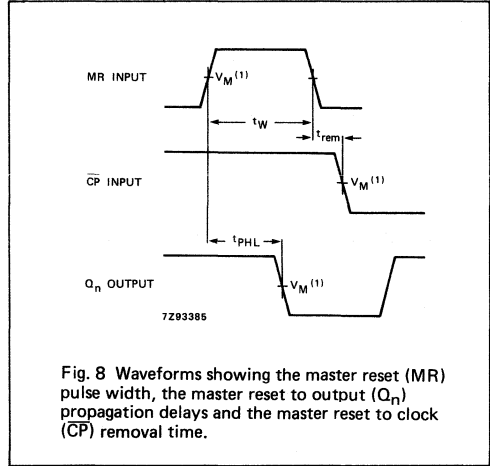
MR INPUT

$V_M{}^{(1)}$

$t_W$

$t_{rem}$

$\overline{CP}$ INPUT

$V_M{}^{(1)}$

$t_{PHL}$

$Q_n$ OUTPUT

$V_M{}^{(1)}$

7Z93385

Fig. 8 Waveforms showing the master reset (MR) pulse width, the master reset to output ($Q_n$) propagation delays and the master reset to clock ($\overline{CP}$) removal time.